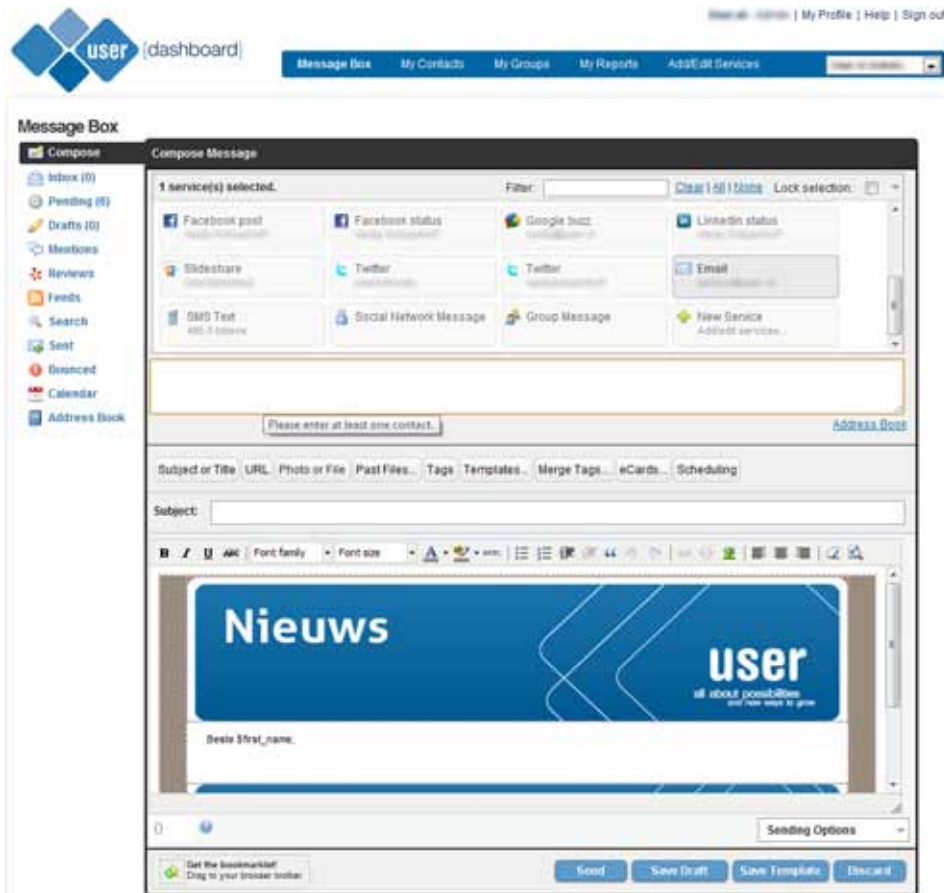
user {dashboard}

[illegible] | My Profile | Help | Sign out

Message Box | My Contacts | My Groups | My Reports | Add/Edit Services

Message Box

Compose
Inbox (0)
Pending (6)
Drafts (0)
Mentions
Reviews
Feeds
Search
Sent
Bounced
Calendar
Address Book

Compose Message

1 service(s) selected. Filter: Clear | All | None Lock selection:

Facebook post
Facebook status
Google buzz
LinkedIn status
Slideshare
Twitter
Twitter
Email
SMS Text
Social Network Message
Group Message
New Service
Add/edit services...

Please enter at least one contact.

Address Book

Subject or Title | URL | Photo or File | Past Files... | Tags | Templates... | Merge Tags... | eCards... | Scheduling

Subject:

B I U ABC | Font family | Font size

Nieuws

user
all about possibilities
and new ways to grow

Beste $first_name,

Sending Options

Get the bookmarklet!
Drag to your browser toolbar.

Send | Save Draft | Save Template | Discard